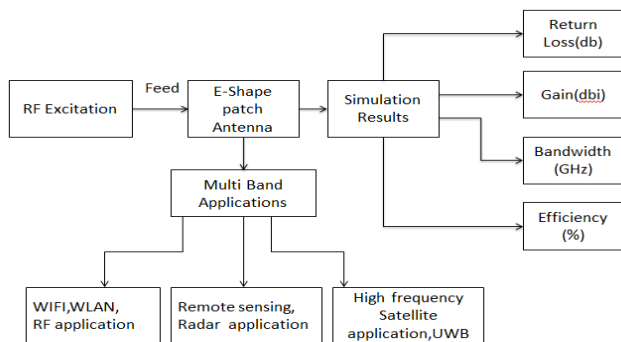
RF Excitation

Feed

E-Shape patch Antenna

Simulation Results

Return Loss(db)

Gain(dbi)

Bandwidth (GHz)

Efficiency (%)

Multi Band Applications

WIFI,WLAN, RF application

Remote sensing, Radar application

High frequency Satellite application,UWB